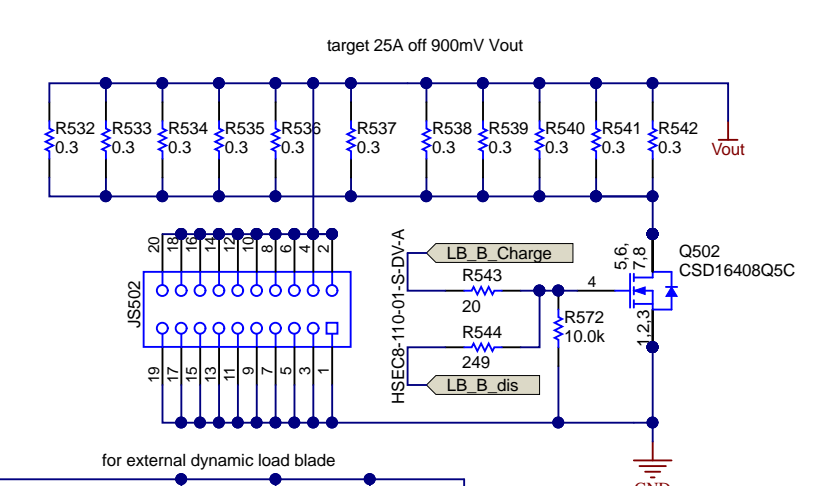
target 25A off 900mV Vout

R532
0.3
R533
0.3
R534
0.3
R535
0.3
R536
0.3
R537
0.3
R538
0.3
R539
0.3
R540
0.3
R541
0.3
R542
0.3
Vout

20 18 16 14 12 10 8 6 4 2
JS502
19 17 15 13 11 9 7 5 3 1

HSEC8-110-01-S-DV-A

LB_B_Charge
R543
20
4
R544
249
LB_B_dis
R572
10.0k

5,6,
7,8
Q502
CSD16408Q5C
1,2,3

for external dynamic load blade

GND